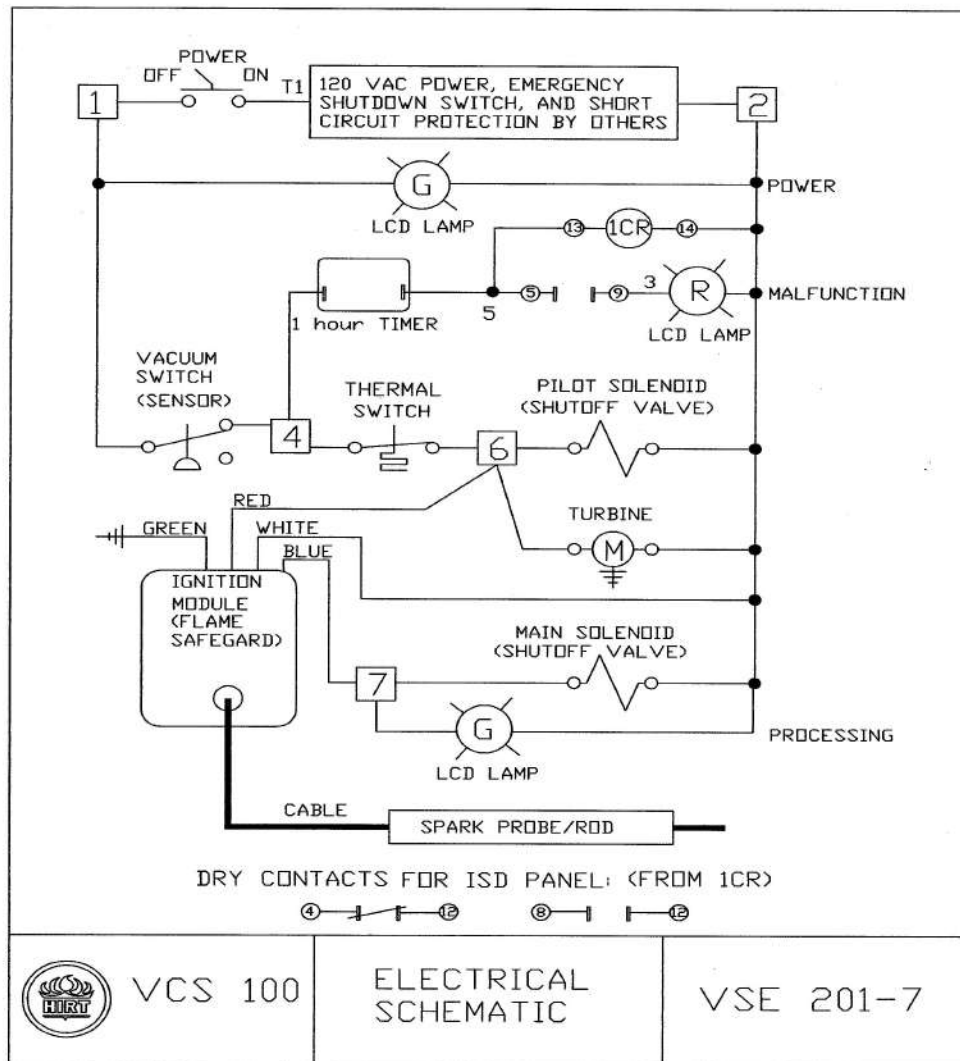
POWER
OFF ON
T1
120 VAC POWER, EMERGENCY SHUTDOWN SWITCH, AND SHORT CIRCUIT PROTECTION BY OTHERS
1
2
G
LCD LAMP
POWER
13
1CR
14
1 hour TIMER
5
5
9
3
R
MALFUNCTION
LCD LAMP
VACUUM SWITCH (SENSOR)
THERMAL SWITCH
PILOT SOLENOID (SHUTOFF VALVE)
4
6
RED
GREEN
WHITE
BLUE
TURBINE
M
IGNITION MODULE (FLAME SAFEGARD)
MAIN SOLENOID (SHUTOFF VALVE)
7
G
LCD LAMP
PROCESSING
CABLE
SPARK PROBE/ROD
DRY CONTACTS FOR ISD PANEL: (FROM 1CR)
4
12
8
12
HIRT
VCS 100
ELECTRICAL SCHEMATIC
VSE 201-7